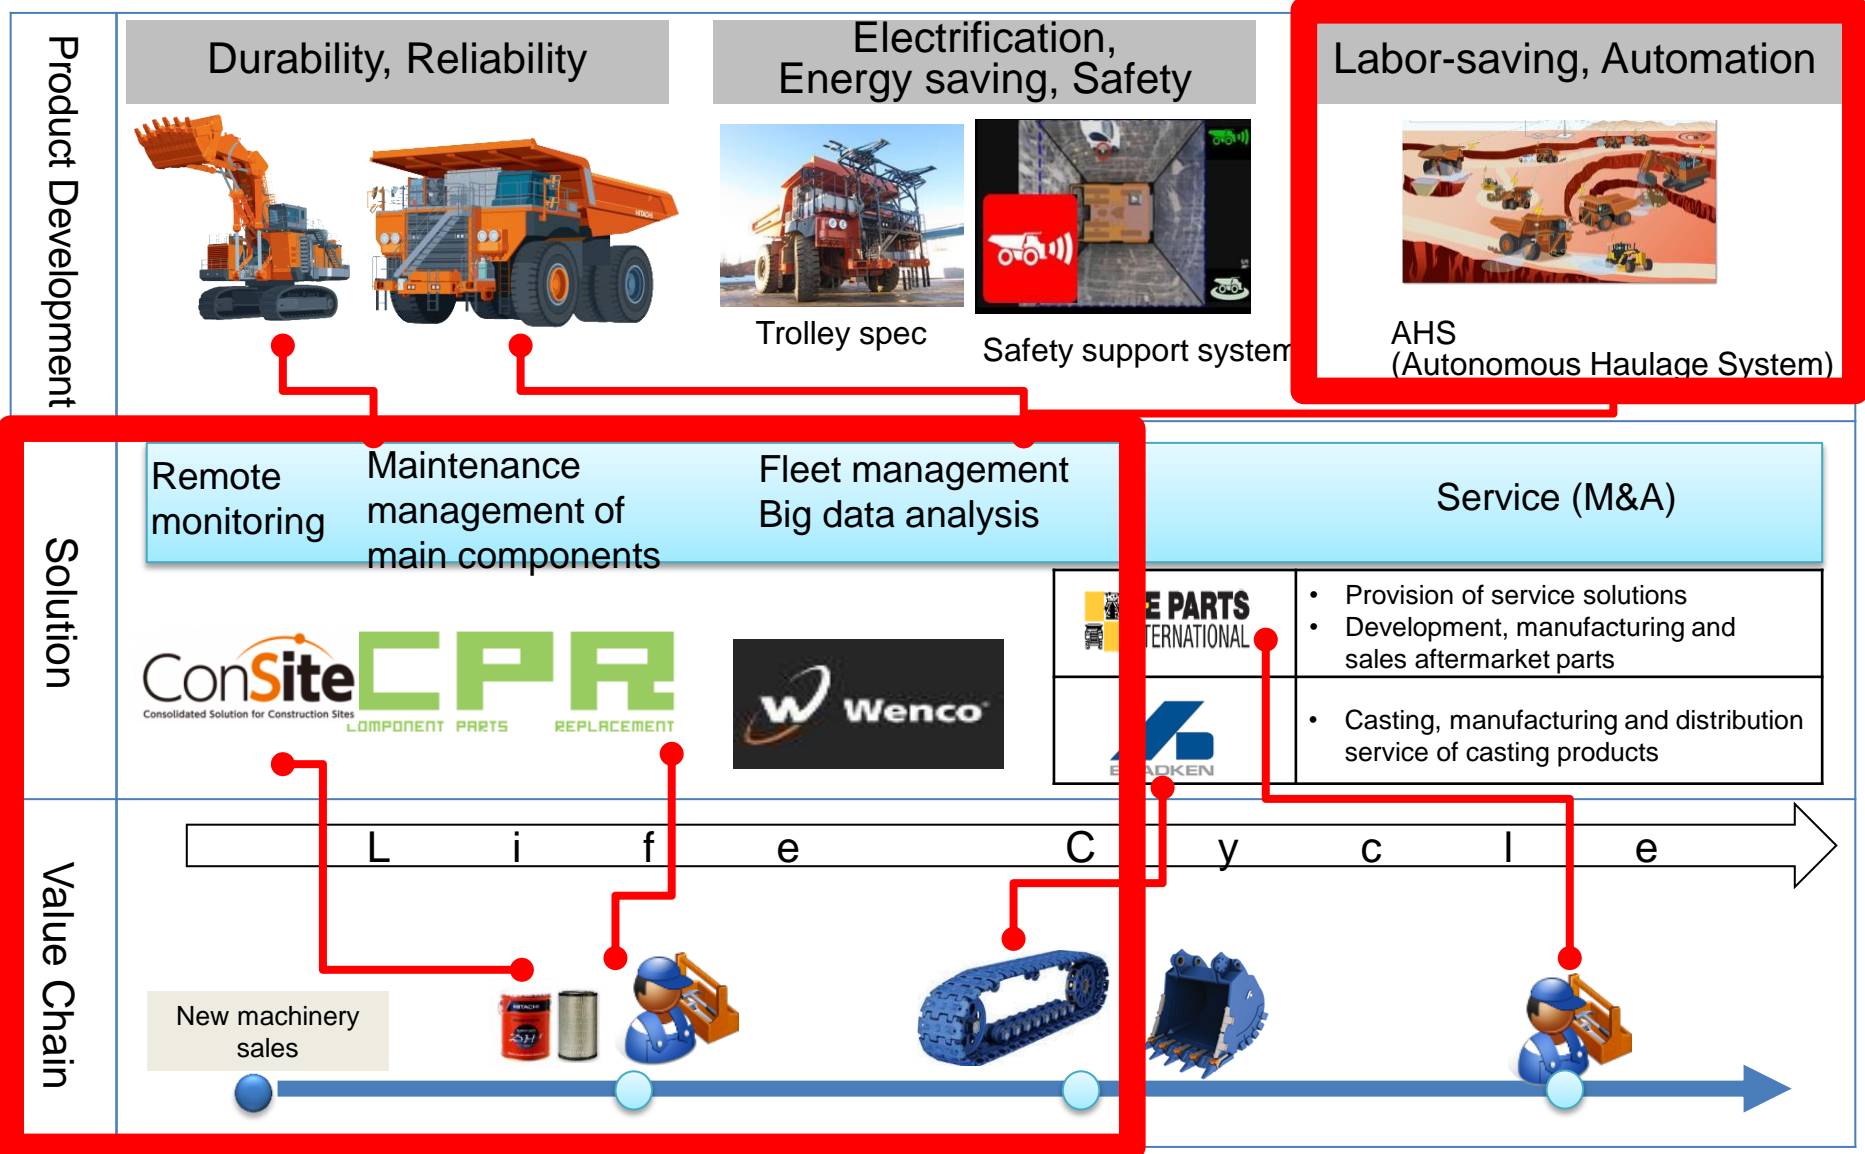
Product Development

Durability, Reliability

Electrification, Energy saving, Safety

Labor-saving, Automation

Trolley spec

Safety support system

AHS
(Autonomous Haulage System)

Solution

Remote monitoring

Maintenance management of main components

Fleet management
Big data analysis

Service (M&A)

ConSite
Consolidated Solution for Construction Sites

CPR
COMPONENT PARTS REPLACEMENT

Wenco

E PARTS
TERNATIONAL

- Provision of service solutions
- Development, manufacturing and sales aftermarket parts

- Casting, manufacturing and distribution service of casting products

B ADKEN

Value Chain

L i f e C y c l e

New machinery sales